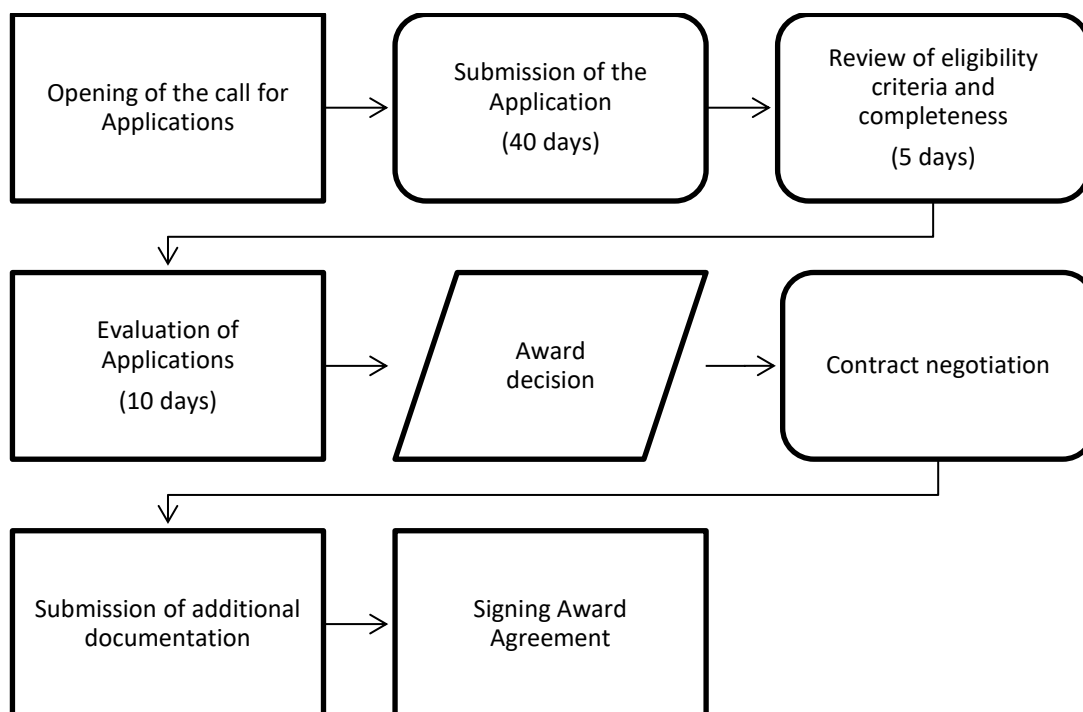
Opening of the call for Applications

Submission of the Application
(40 days)

Review of eligibility criteria and completeness
(5 days)

Evaluation of Applications
(10 days)

Award decision

Contract negotiation

Submission of additional documentation

Signing Award Agreement